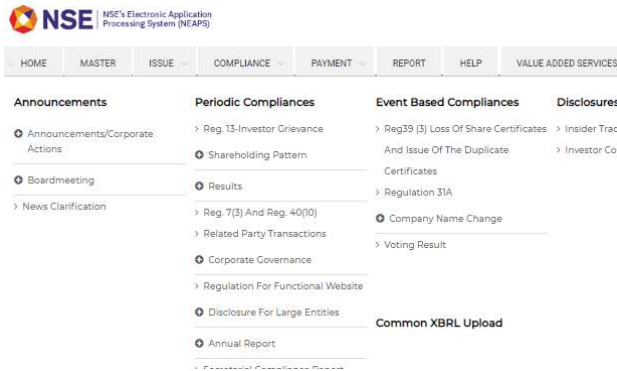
NSE | NSE's Electronic Application Processing System (NEAPS)

HOME | MASTER | ISSUE | COMPLIANCE | PAYMENT | REPORT | HELP | VALUE ADDED SERVICES

Announcements

Announcements/Corporate Actions

Boardmeeting

News Clarification

Periodic Compliances

Reg. 13-Investor Grievance

Shareholding Pattern

Results

Reg. 7(3) And Reg. 40(10)

Related Party Transactions

Corporate Governance

Regulation For Functional Website

Disclosure For Large Entities

Annual Report

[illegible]

Event Based Compliances

Reg39 (3) Loss Of Share Certificates And Issue Of The Duplicate Certificates

Regulation 31A

Company Name Change

Voting Result

Common XBRL Upload

Disclosures

Insider Trad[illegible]

Investor Co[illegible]